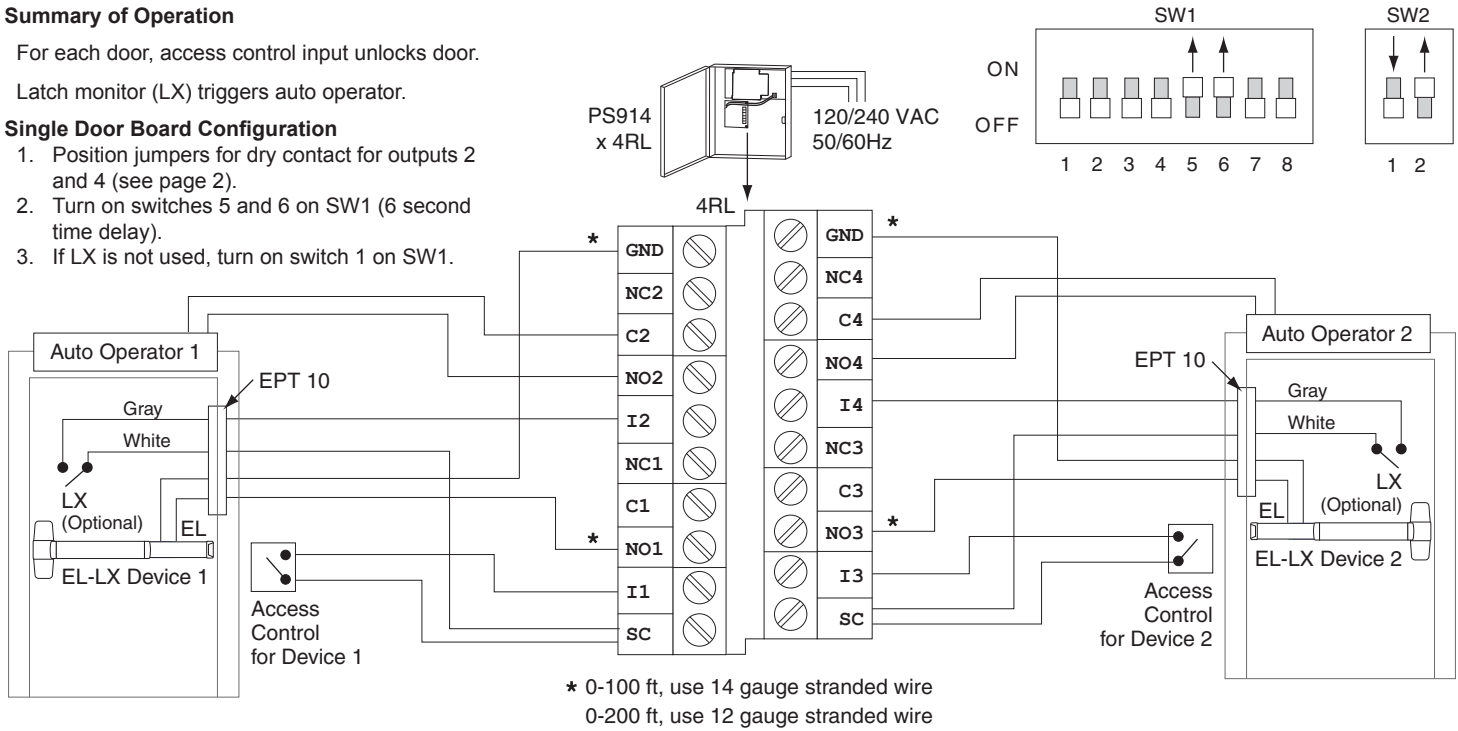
**Summary of Operation**

For each door, access control input unlocks door.

Latch monitor (LX) triggers auto operator.

**Single Door Board Configuration**

1. Position jumpers for dry contact for outputs 2 and 4 (see page 2).
2. Turn on switches 5 and 6 on SW1 (6 second time delay).
3. If LX is not used, turn on switch 1 on SW1.

PS914 x 4RL

120/240 VAC 50/60Hz

SW1

ON

OFF

1 2 3 4 5 6 7 8

SW2

1 2

4RL

\* GND

NC2

C2

NO2

I2

NC1

C1

\* NO1

I1

SC

GND \*

NC4

C4

NO4

I4

NC3

C3

NO3 \*

I3

SC

Auto Operator 1

EPT 10

Gray

White

LX (Optional)

EL

EL-LX Device 1

Access Control for Device 1

Auto Operator 2

EPT 10

Gray

White

LX (Optional)

EL

EL-LX Device 2

Access Control for Device 2

\* 0-100 ft, use 14 gauge stranded wire
0-200 ft, use 12 gauge stranded wire